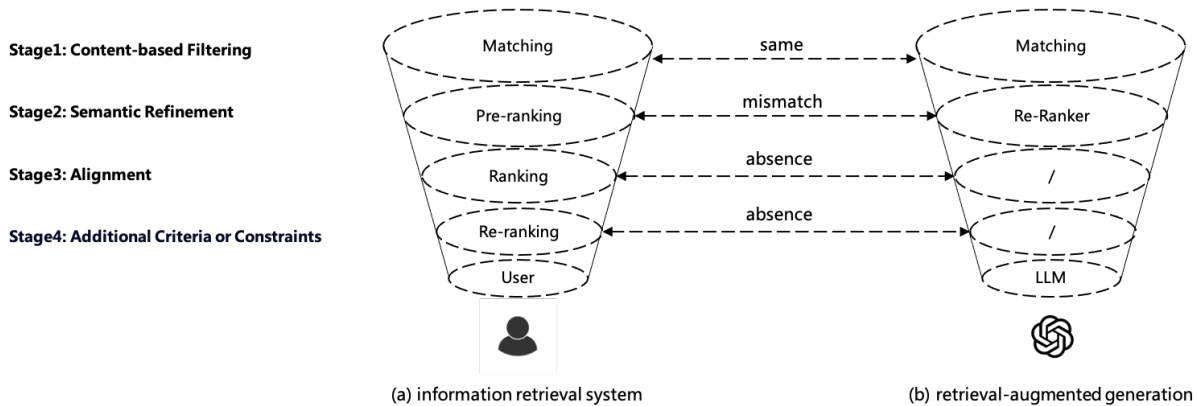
Stage1: Content-based Filtering

Stage2: Semantic Refinement

Stage3: Alignment

Stage4: Additional Criteria or Constraints

Matching

Pre-ranking

Ranking

Re-ranking

User

same

mismatch

absence

absence

Matching

Re-Ranker

/

/

LLM

(a) information retrieval system

(b) retrieval-augmented generation